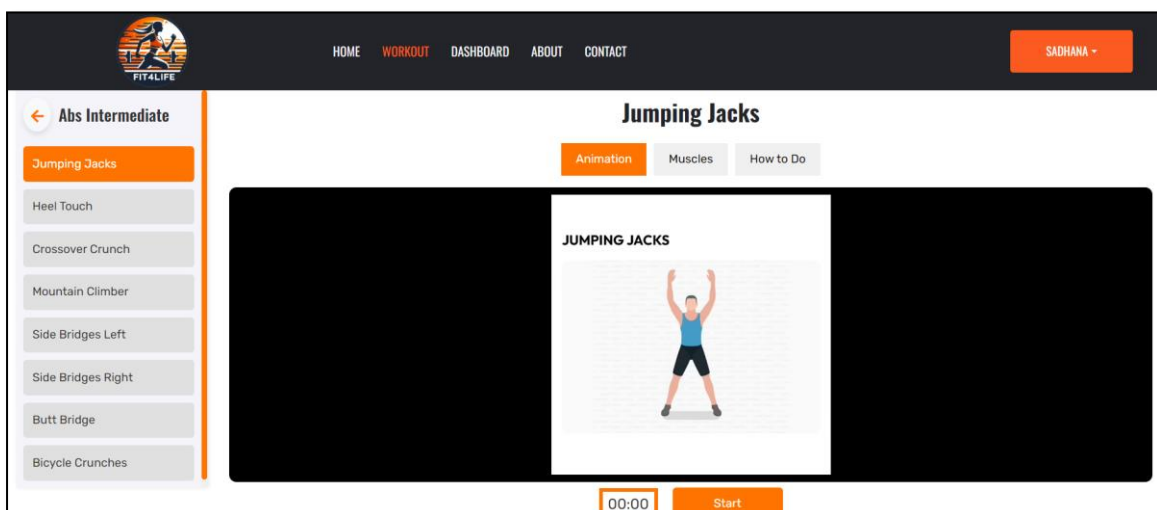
FIT4LIFE

HOME WORKOUT DASHBOARD ABOUT CONTACT

SADHANA

← Abs Intermediate

Jumping Jacks

Heel Touch

Crossover Crunch

Mountain Climber

Side Bridges Left

Side Bridges Right

Butt Bridge

Bicycle Crunches

Jumping Jacks

Animation Muscles How to Do

JUMPING JACKS

00:00 Start